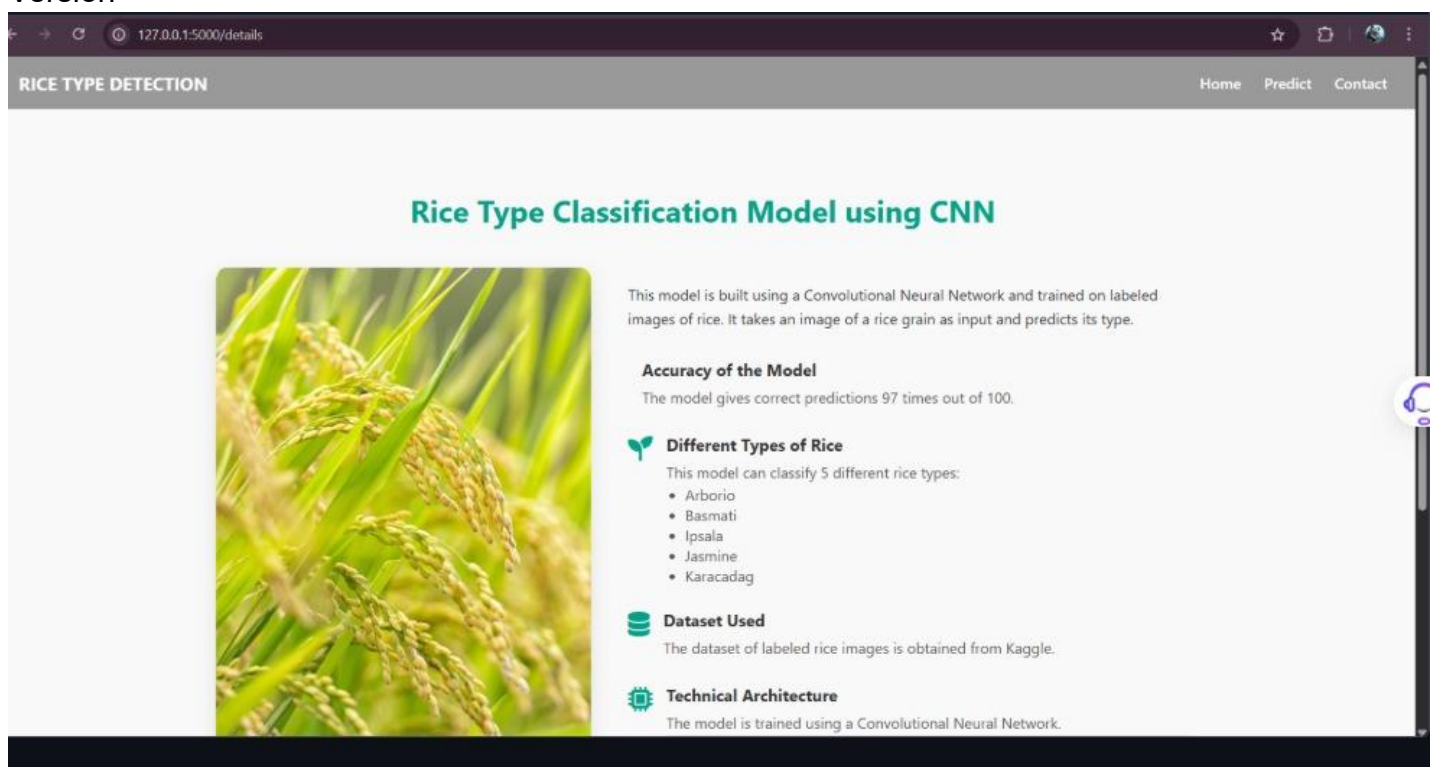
Version

127.0.0.1:5000/details

RICE TYPE DETECTION

Home Predict Contact

Rice Type Classification Model using CNN

This model is built using a Convolutional Neural Network and trained on labeled images of rice. It takes an image of a rice grain as input and predicts its type.

Accuracy of the Model

The model gives correct predictions 97 times out of 100.

Different Types of Rice

This model can classify 5 different rice types:

- Arborio
- Basmati
- Ipsala
- Jasmine
- Karacadag

Dataset Used

The dataset of labeled rice images is obtained from Kaggle.

Technical Architecture

The model is trained using a Convolutional Neural Network.